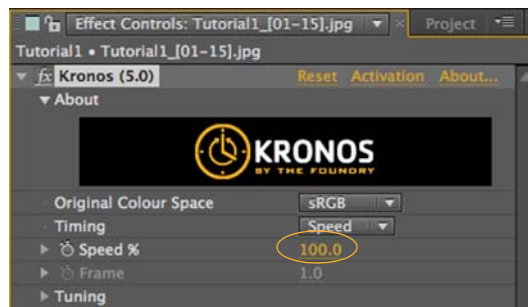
Effect Controls: Tutorial1_[01-15].jpg

Project

Tutorial1 • Tutorial1_[01-15].jpg

fx Kronos (5.0)

Reset Activation About...

About

KRONOS
BY THE FOUNDRY

Original Colour Space

sRGB

Timing

Speed

Speed %

100.0

Frame

1.0

Tuning